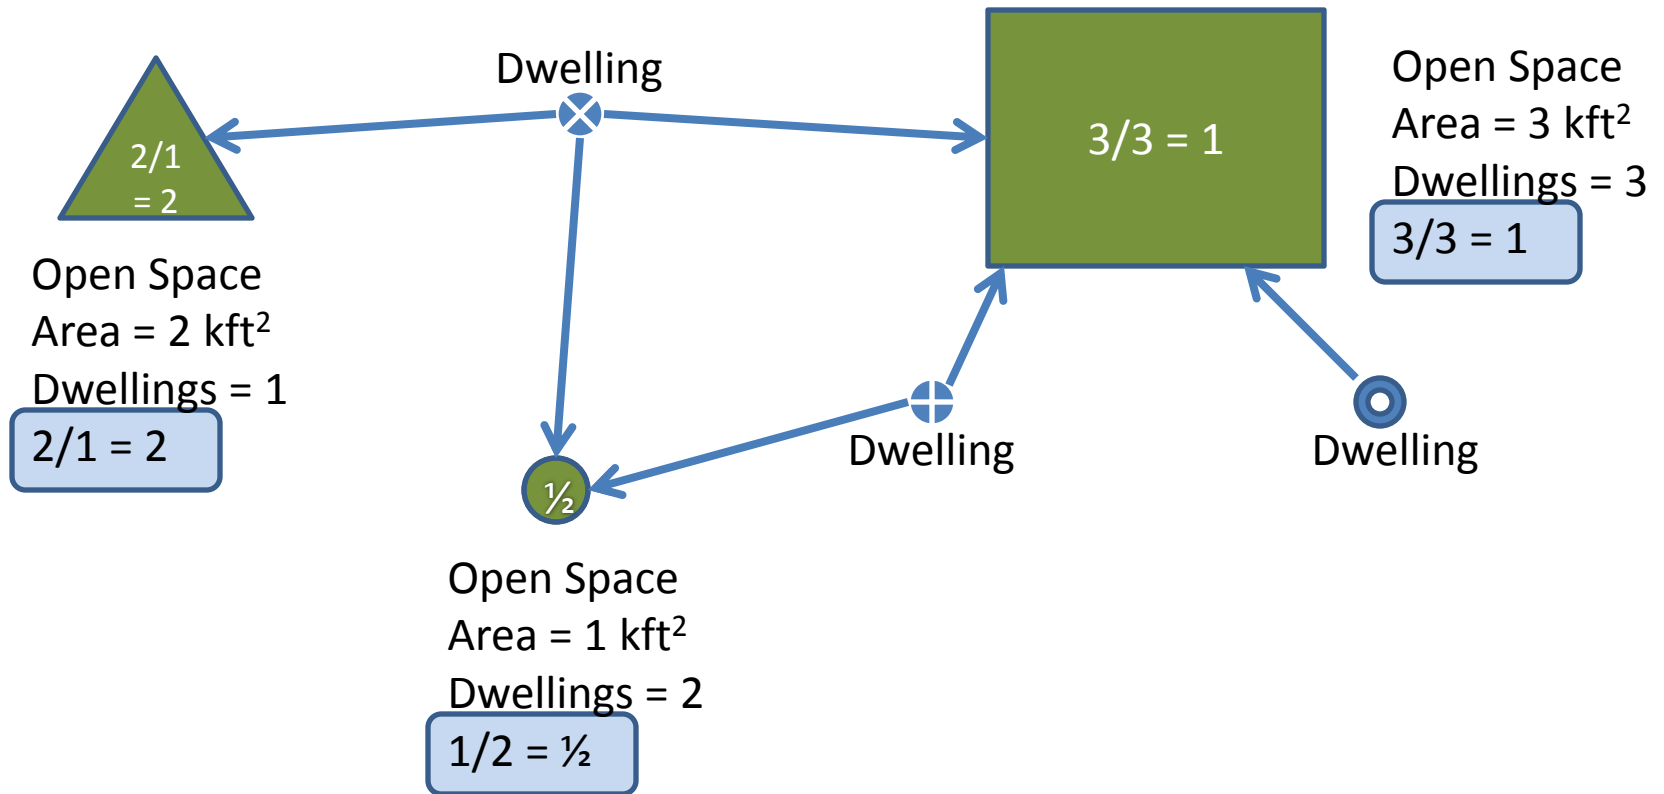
Dwelling

2/1 = 2

3/3 = 1

Open Space
Area = 3 kft$^2$
Dwellings = 3
3/3 = 1

Open Space
Area = 2 kft$^2$
Dwellings = 1
2/1 = 2

½

Dwelling

Dwelling

Open Space
Area = 1 kft$^2$
Dwellings = 2
1/2 = ½